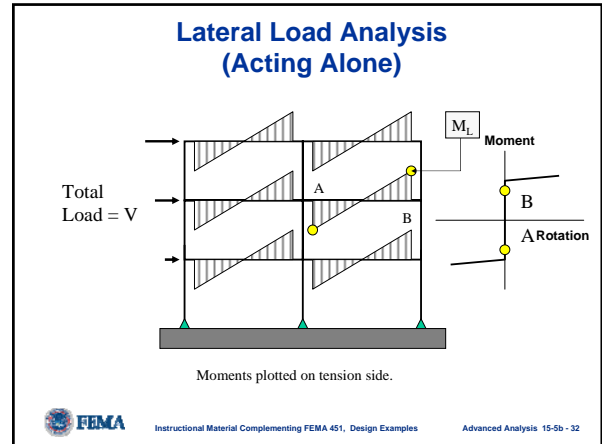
Lateral Load Analysis
(Acting Alone)

$M_L$

Moment

Total
Load = V

A

B

B

A Rotation

Moments plotted on tension side.

FEMA

Instructional Material Complementing FEMA 451, Design Examples

Advanced Analysis 15-5b - 32